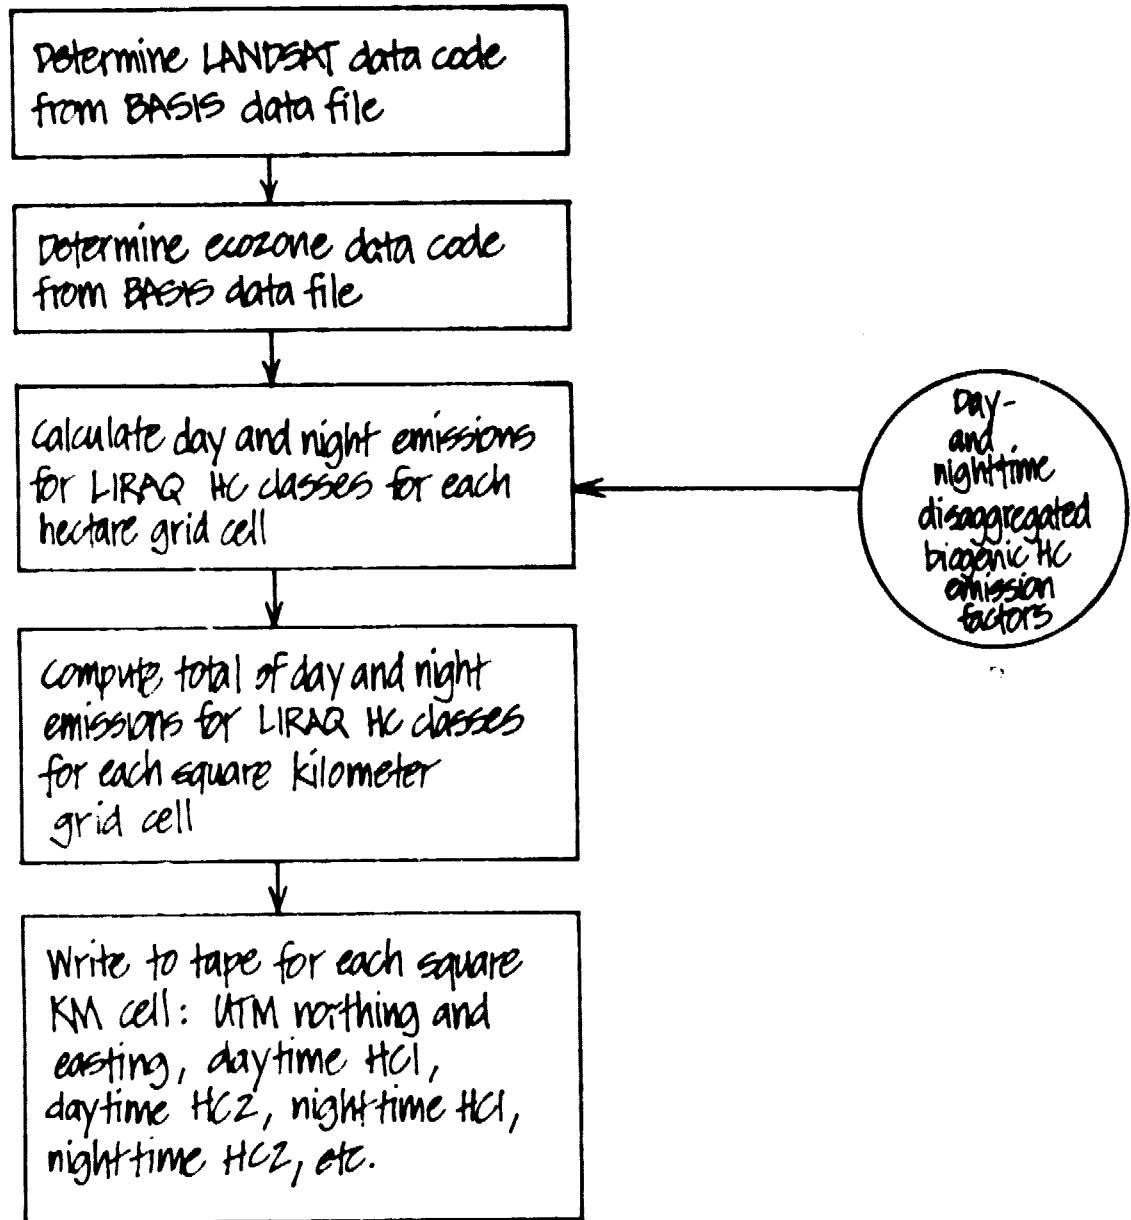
Determine LANDSAT data code from BASIS data file

Determine ecozone data code from BASIS data file

Calculate day and night emissions for LIRAQ HC classes for each hectare grid cell

Day- and nighttime disaggregated biogenic HC emission factors

Compute total of day and night emissions for LIRAQ HC classes for each square kilometer grid cell

Write to tape for each square KM cell: UTM northing and easting, daytime HC1, daytime HC2, nighttime HC1, nighttime HC2, etc.